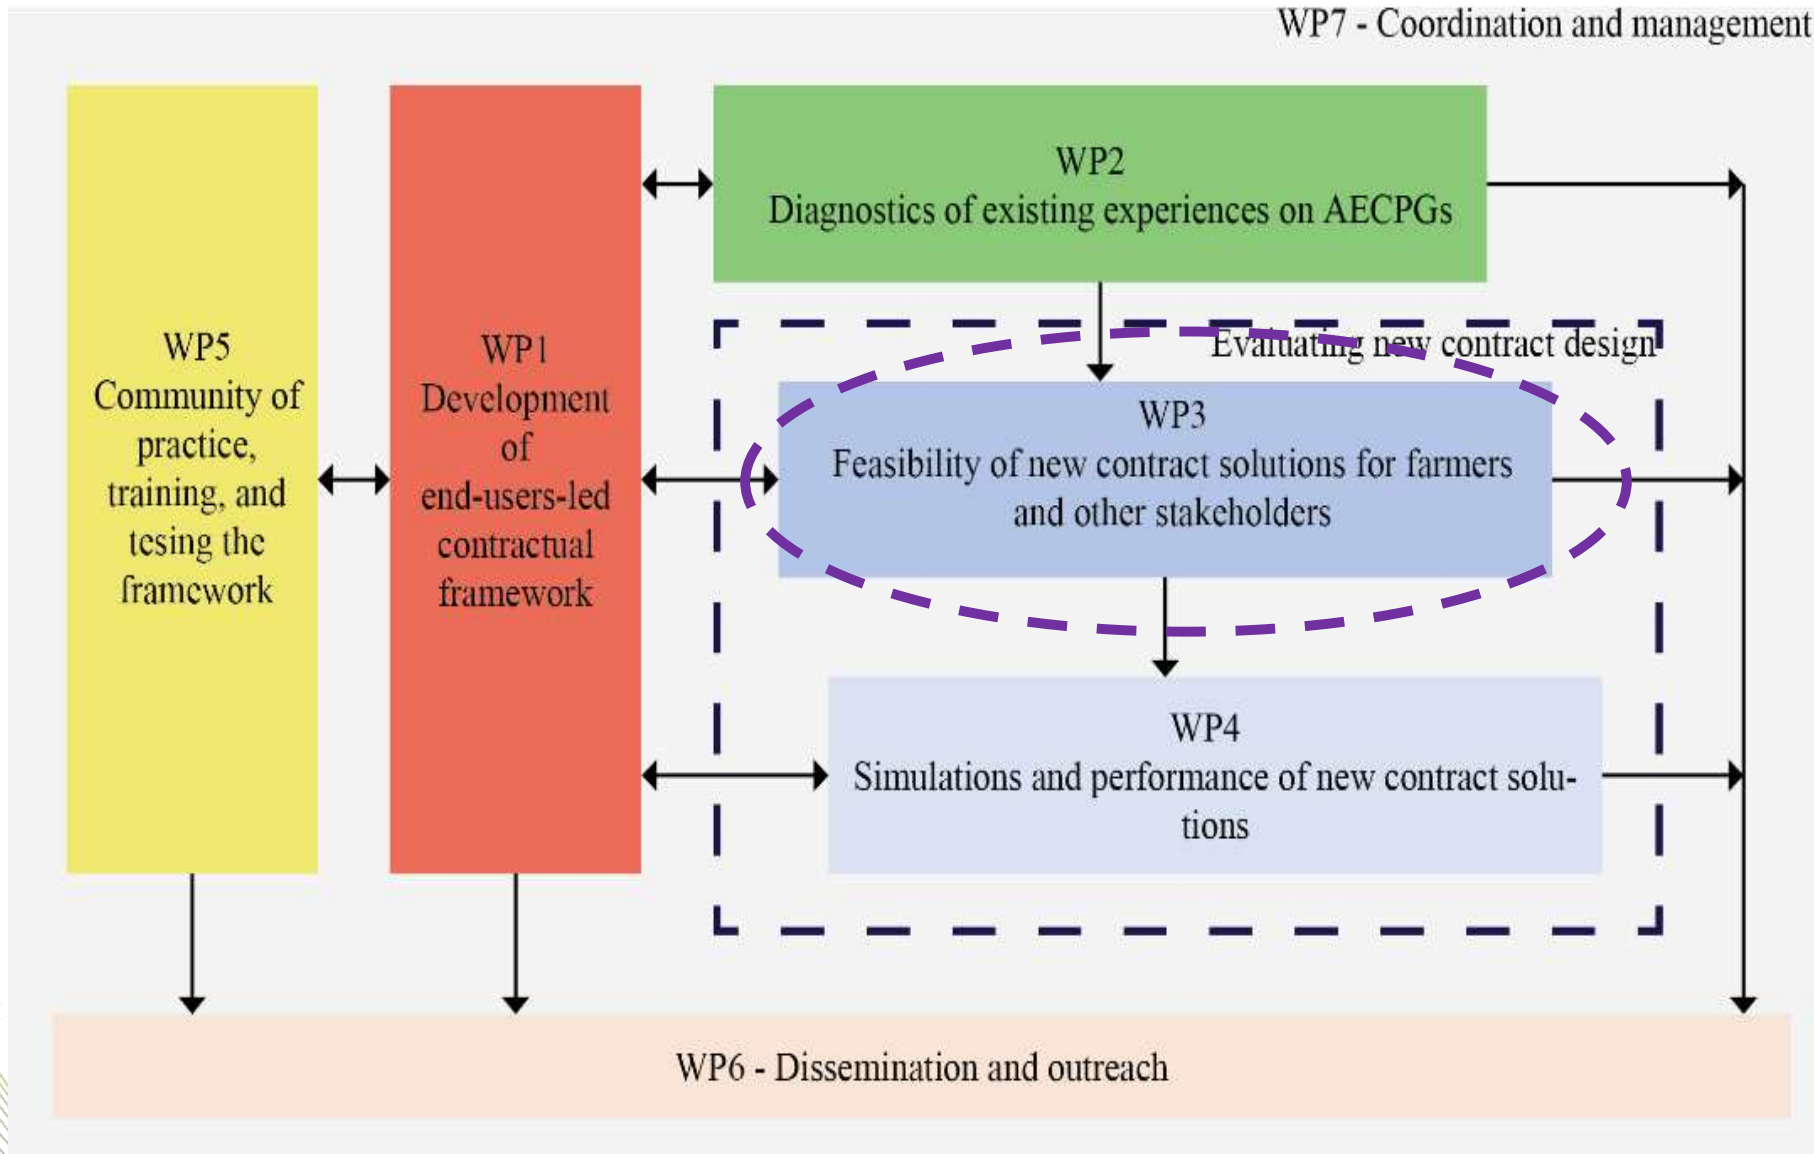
WP7 - Coordination and management

WP5
Community of practice, training, and tesing the framework

WP1
Development of end-users-led contractual framework

WP2
Diagnostics of existing experiences on AECPGs

Evaluating new contract design

WP3
Feasibility of new contract solutions for farmers and other stakeholders

WP4
Simulations and performance of new contract solutions

WP6 - Dissemination and outreach